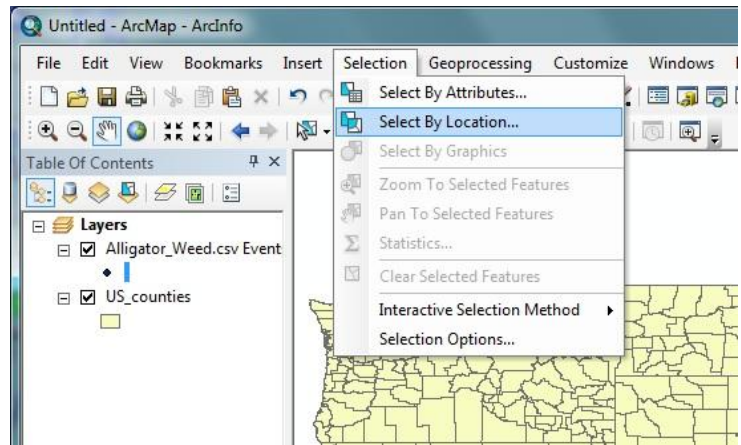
Untitled - ArcMap - ArcInfo

File Edit View Bookmarks Insert Selection Geoprocessing Customize Windows

Select By Attributes...
Select By Location...
Select By Graphics
Zoom To Selected Features
Pan To Selected Features
Statistics...
Clear Selected Features
Interactive Selection Method
Selection Options...

Table Of Contents

Layers
Alligator_Weed.csv Event
US_counties